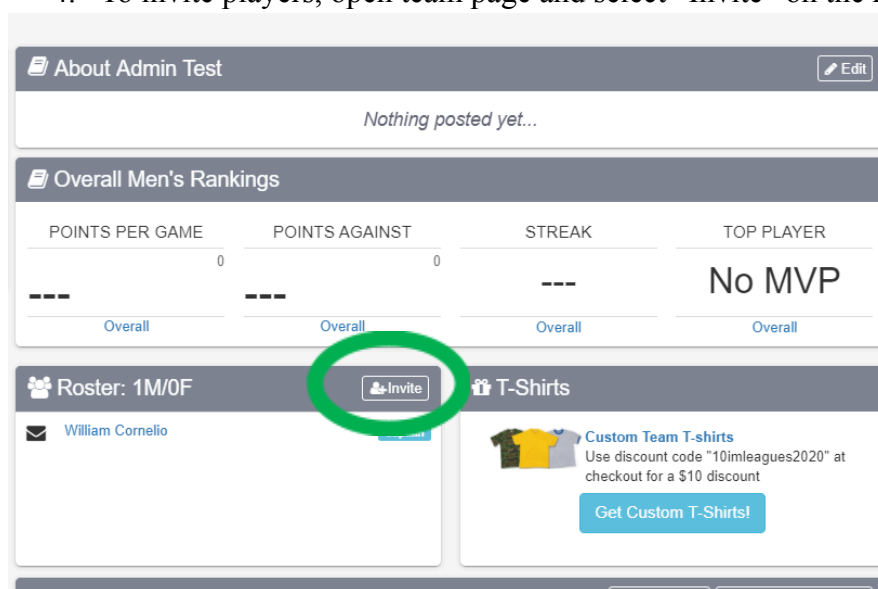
4. To invite players, open team page and select "Invite" on the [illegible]

About Admin Test

Edit

Nothing posted yet...

Overall Men's Rankings

| POINTS PER GAME | POINTS AGAINST | STREAK | TOP PLAYER |
|---|---|---|---|
| 0 --- | 0 --- | --- | No MVP |
| Overall | Overall | Overall | Overall |

Roster: 1M/0F

Invite

William Cornelio

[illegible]

T-Shirts

Custom Team T-shirts

Use discount code "10imleagues2020" at checkout for a $10 discount

Get Custom T-Shirts!